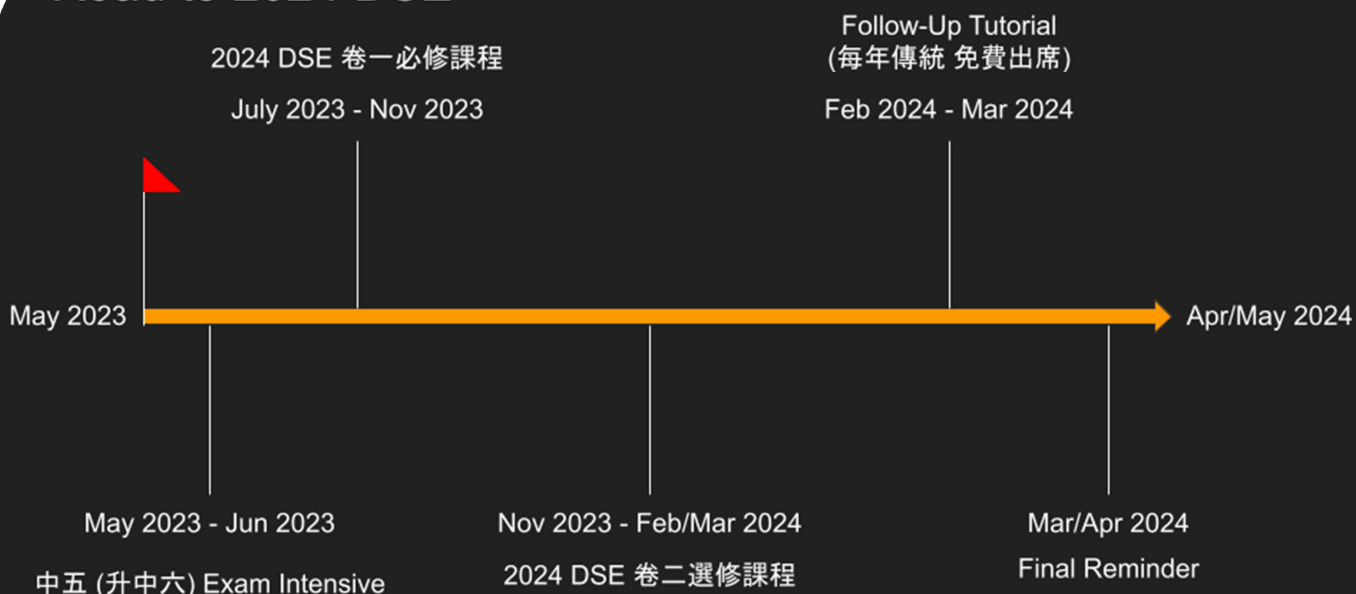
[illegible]

2024 DSE 卷一必修課程

July 2023 - Nov 2023

Follow-Up Tutorial
(每年傳統 免費出席)

Feb 2024 - Mar 2024

May 2023

Apr/May 2024

May 2023 - Jun 2023

中五 (升中六) Exam Intensive

Nov 2023 - Feb/Mar 2024

2024 DSE 卷二選修課程

Mar/Apr 2024

Final Reminder